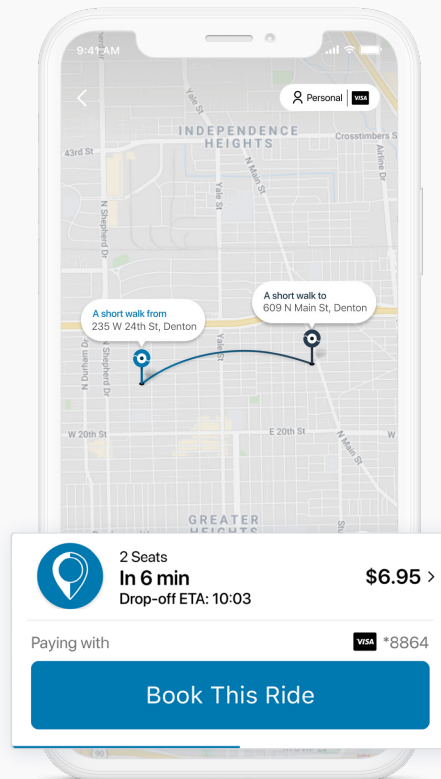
9:41 AM

Personal VISA

INDEPENDENCE HEIGHTS

43rd St

Crosstimbers St

Yale St

N Main St

Airline Dr

N Shepherd Dr

A short walk from
235 W 24th St, Denton

A short walk to
609 N Main St, Denton

N Durham Dr

W 20th St

E 20th St

N Main St

GREATER HEIGHTS

2 Seats
In 6 min
Drop-off ETA: 10:03

$6.95 >

Paying with

VISA *8864

Book This Ride